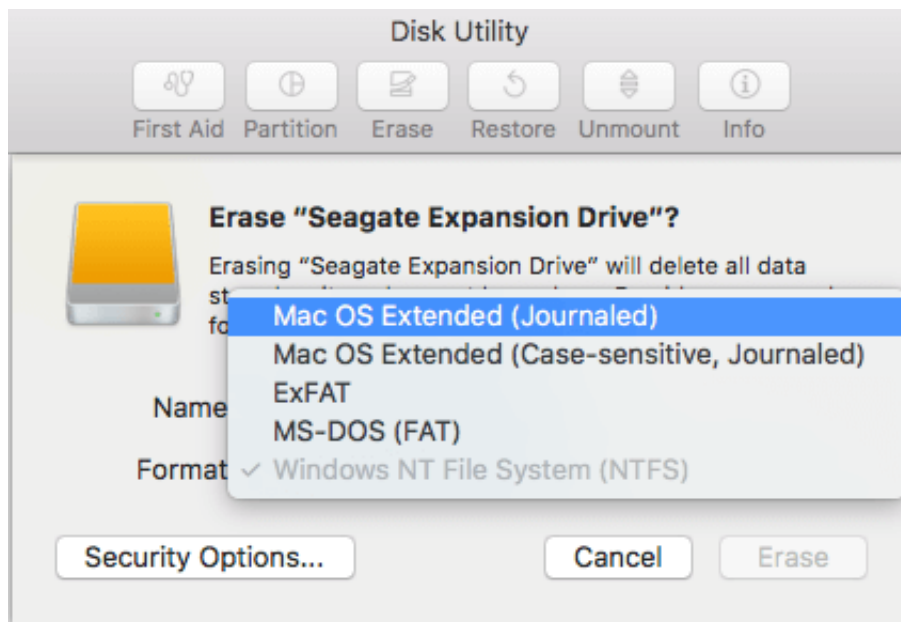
Disk Utility

First Aid Partition Erase Restore Unmount Info

Erase "Seagate Expansion Drive"?

Erasing "Seagate Expansion Drive" will delete all data st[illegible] fo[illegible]

Mac OS Extended (Journaled)
Mac OS Extended (Case-sensitive, Journaled)
ExFAT
MS-DOS (FAT)
✓ Windows NT File System (NTFS)

Name

Format

Security Options...

Cancel

Erase